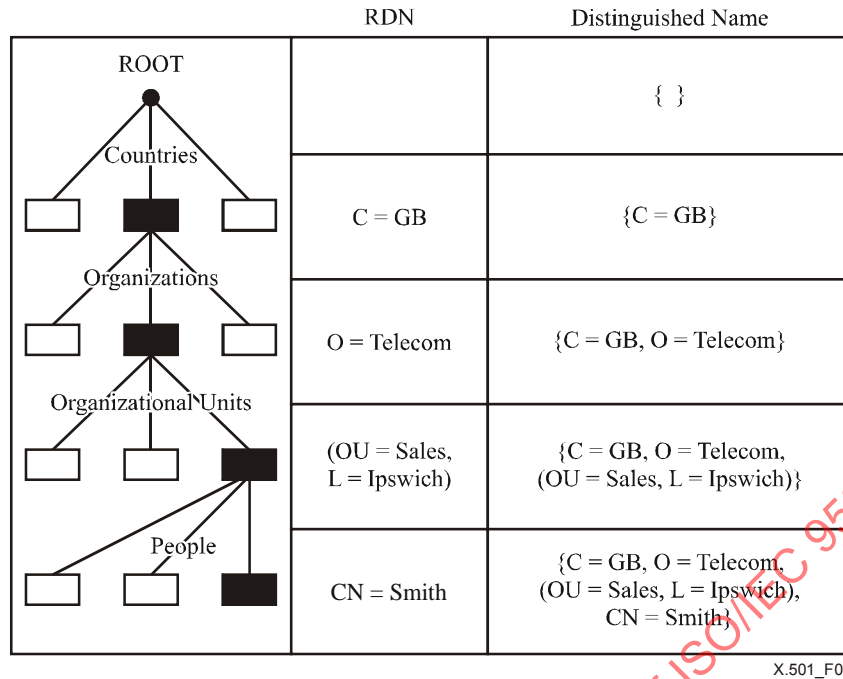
| | RDN | Distinguished Name |
|---|---|---|
| ROOT | | { } |
| Countries | C = GB | {C = GB} |
| Organizations | O = Telecom | {C = GB, O = Telecom} |
| Organizational Units | (OU = Sales, L = Ipswich) | {C = GB, O = Telecom, (OU = Sales, L = Ipswich)} |
| People | CN = Smith | {C = GB, O = Telecom, (OU = Sales, L = Ipswich), CN = Smith} |

ISO/IEC 95

X.501_F0